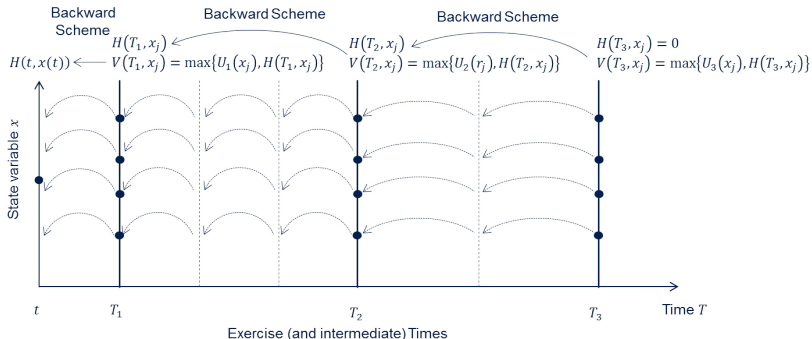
Backward Scheme

Backward Scheme

Backward Scheme

$H(t, x(t))$

$H(T_1, x_j)$
$V(T_1, x_j) = \max\{U_1(x_j), H(T_1, x_j)\}$

$H(T_2, x_j)$
$V(T_2, x_j) = \max\{U_2(r_j), H(T_2, x_j)\}$

$H(T_3, x_j) = 0$
$V(T_3, x_j) = \max\{U_3(x_j), H(T_3, x_j)\}$

State variable $x$

$t$ $T_1$ $T_2$ $T_3$

Time $T$

Exercise (and intermediate) Times